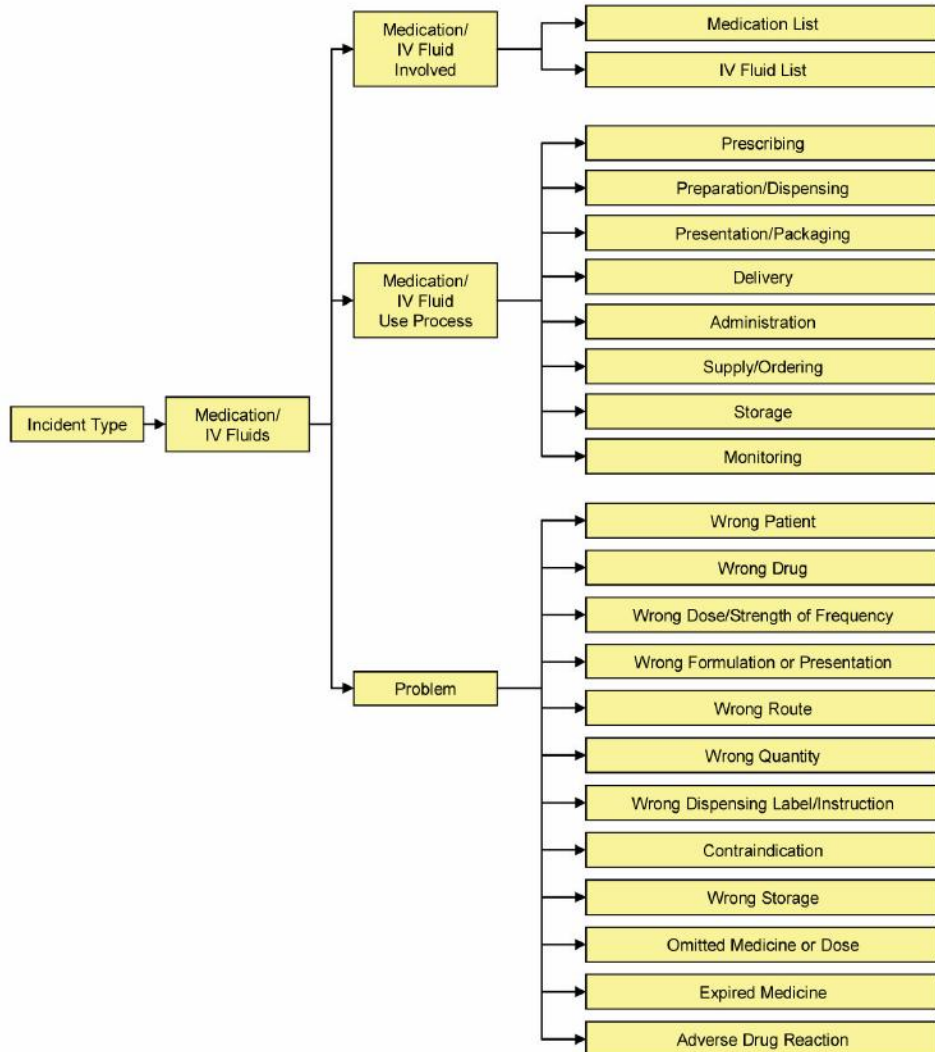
Incident Type

Medication/ IV Fluids

Medication/ IV Fluid Involved

Medication List

IV Fluid List

Medication/ IV Fluid Use Process

Prescribing

Preparation/Dispensing

Presentation/Packaging

Delivery

Administration

Supply/Ordering

Storage

Monitoring

Problem

Wrong Patient

Wrong Drug

Wrong Dose/Strength of Frequency

Wrong Formulation or Presentation

Wrong Route

Wrong Quantity

Wrong Dispensing Label/Instruction

Contraindication

Wrong Storage

Omitted Medicine or Dose

Expired Medicine

Adverse Drug Reaction